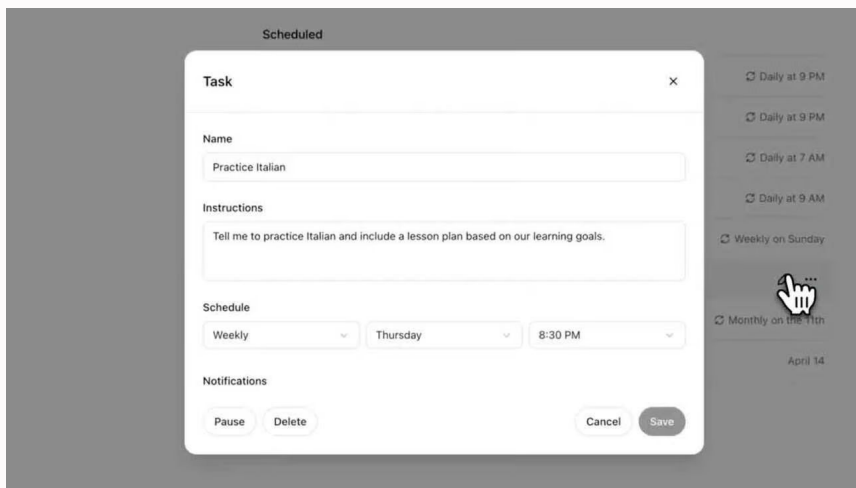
Scheduled

Task

×

Name

Practice Italian

Instructions

Tell me to practice Italian and include a lesson plan based on our learning goals.

Schedule

Weekly

Thursday

8:30 PM

Notifications

Pause

Delete

Cancel

Save

Daily at 9 PM

Daily at 9 PM

Daily at 7 AM

Daily at 9 AM

Weekly on Sunday

...

Monthly on the 11th

April 14